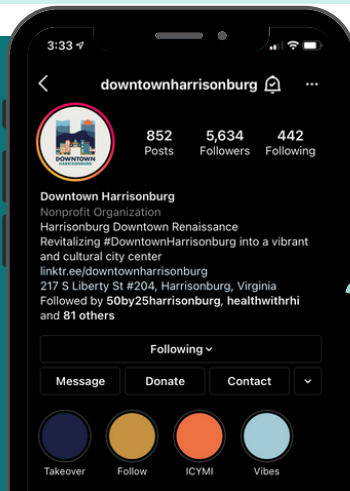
3:33

downtownharrisonburg

DOWNTOWN HARRISONBURG

852
Posts

5,634
Followers

442
Following

Downtown Harrisonburg
Nonprofit Organization
Harrisonburg Downtown Renaissance
Revitalizing #DowntownHarrisonburg into a vibrant and cultural city center
linktr.ee/downtownharrisonburg
217 S Liberty St #204, Harrisonburg, Virginia
Followed by 50by25harrisonburg, healthwithrhi and 81 others

Following

Message
Donate
Contact

Takeover
Follow
ICYMI
Vibes